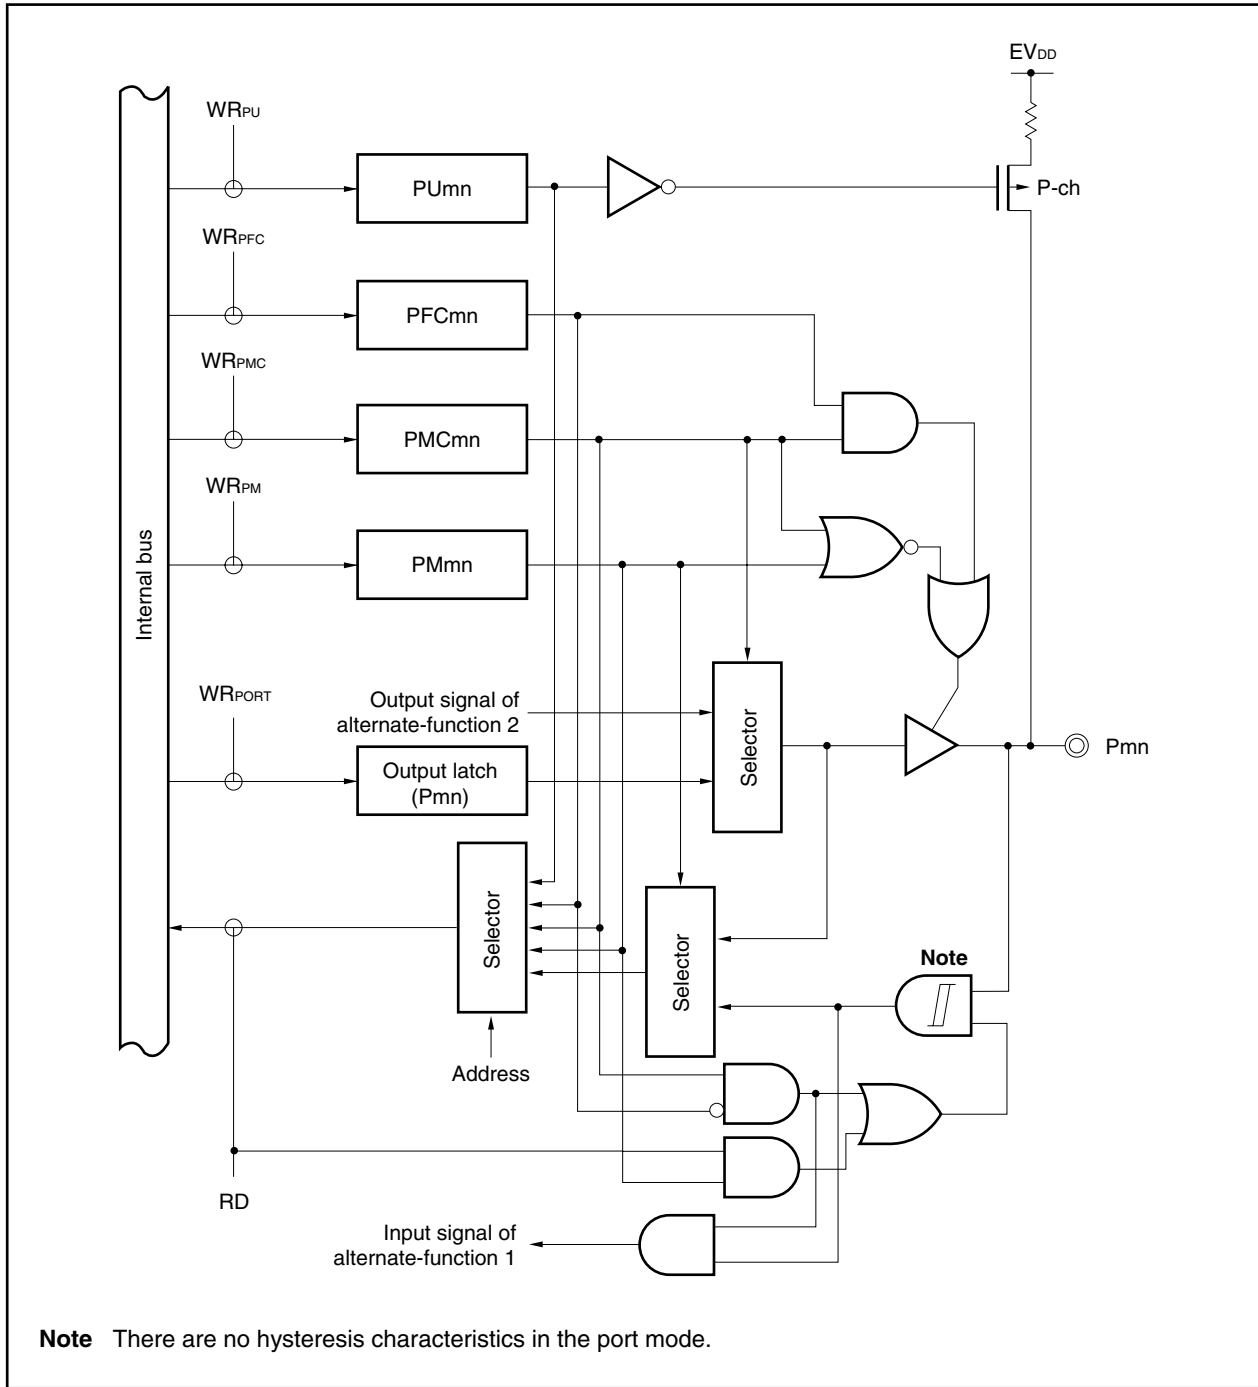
$EV_{DD}$

$WR_{PU}$

PUmn

P-ch

$WR_{PFC}$

PFCmn

$WR_{PMC}$

PMCmn

$WR_{PM}$

PMmn

Internal bus

$WR_{PORT}$

Output signal of alternate-function 2

Selector

Output latch (Pmn)

Pmn

Selector

Selector

Note

Address

RD

Input signal of alternate-function 1

**Note** There are no hysteresis characteristics in the port mode.